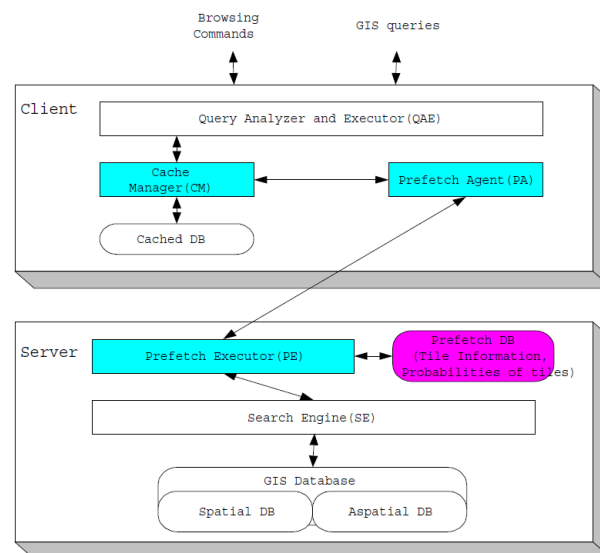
Browsing Commands

GIS queries

Client

Query Analyzer and Executor(QAE)

Cache Manager(CM)

Prefetch Agent(PA)

Cached DB

Server

Prefetch Executor(PE)

Prefetch DB (Tile Information, Probabilities of tiles)

Search Engine(SE)

GIS Database

Spatial DB

Aspatial DB